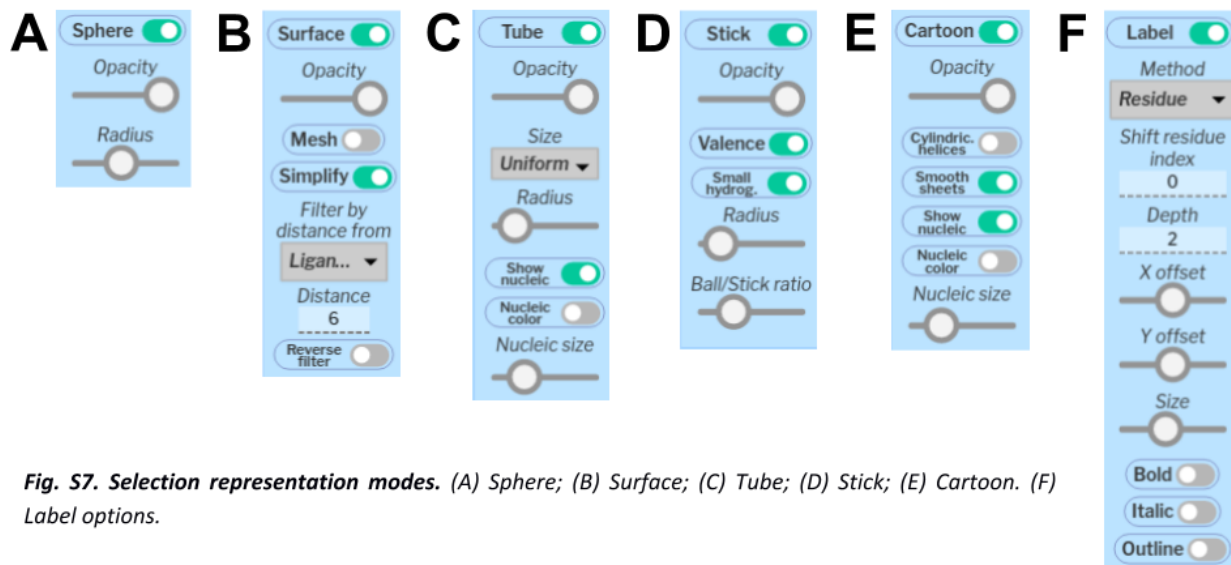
A
Sphere
Opacity
Radius

B
Surface
Opacity
Mesh
Simplify
Filter by distance from
Ligan...
Distance
6
Reverse filter

C
Tube
Opacity
Size
Uniform
Radius
Show nucleic
Nucleic color
Nucleic size

D
Stick
Opacity
Valence
Small hydrog.
Radius
Ball/Stick ratio

E
Cartoon
Opacity
Cylindric. helices
Smooth sheets
Show nucleic
Nucleic color
Nucleic size

F
Label
Method
Residue
Shift residue index
0
Depth
2
X offset
Y offset
Size
Bold
Italic
Outline

***Fig. S7. Selection representation modes.*** *(A) Sphere; (B) Surface; (C) Tube; (D) Stick; (E) Cartoon. (F) Label options.*